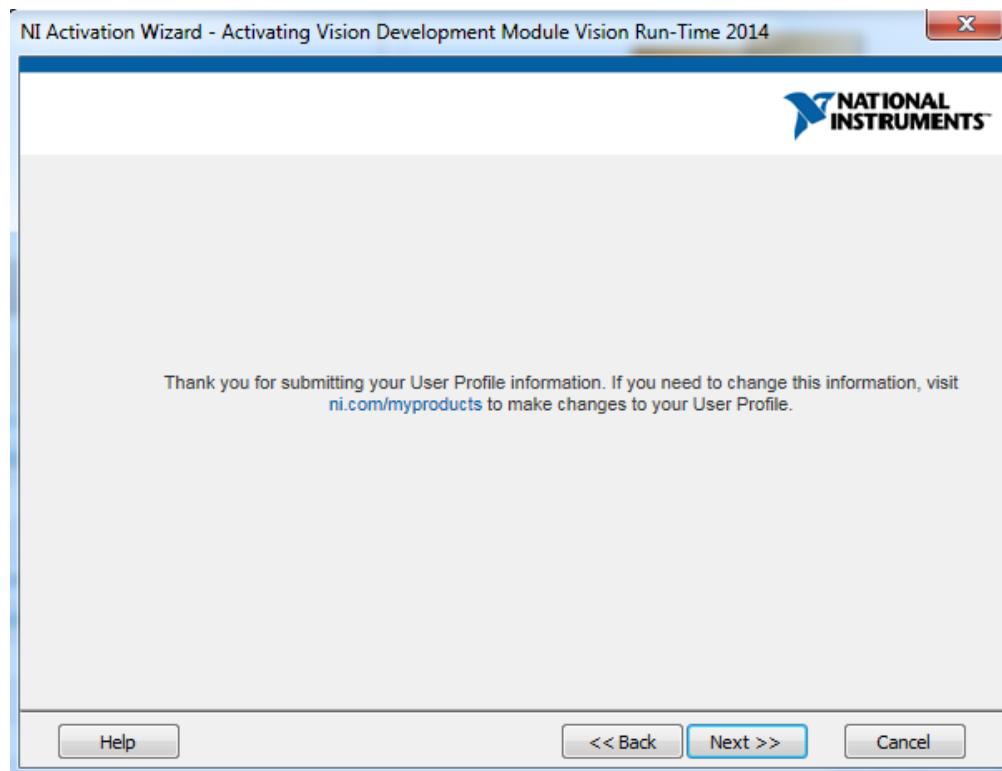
NI Activation Wizard - Activating Vision Development Module Vision Run-Time 2014

NATIONAL INSTRUMENTS™

Thank you for submitting your User Profile information. If you need to change this information, visit ni.com/myproducts to make changes to your User Profile.

Help

<< Back

Next >>

Cancel